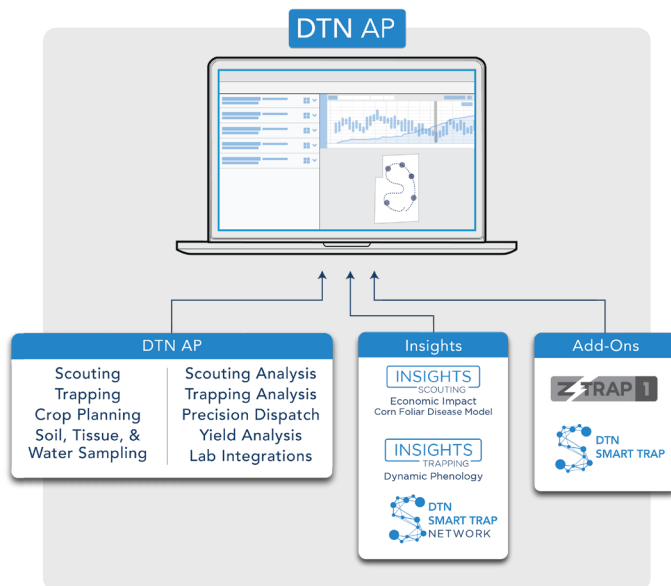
DTN AP

DTN AP

Scouting
Trapping
Crop Planning
Soil, Tissue, & Water Sampling

Scouting Analysis
Trapping Analysis
Precision Dispatch
Yield Analysis
Lab Integrations

Insights

INSIGHTS
SCOUTING
Economic Impact
Corn Foliar Disease Model

INSIGHTS
TRAPPING
Dynamic Phenology

DTN
SMART TRAP
NETWORK

Add-Ons

Z TRAP 1

DTN
SMART TRAP